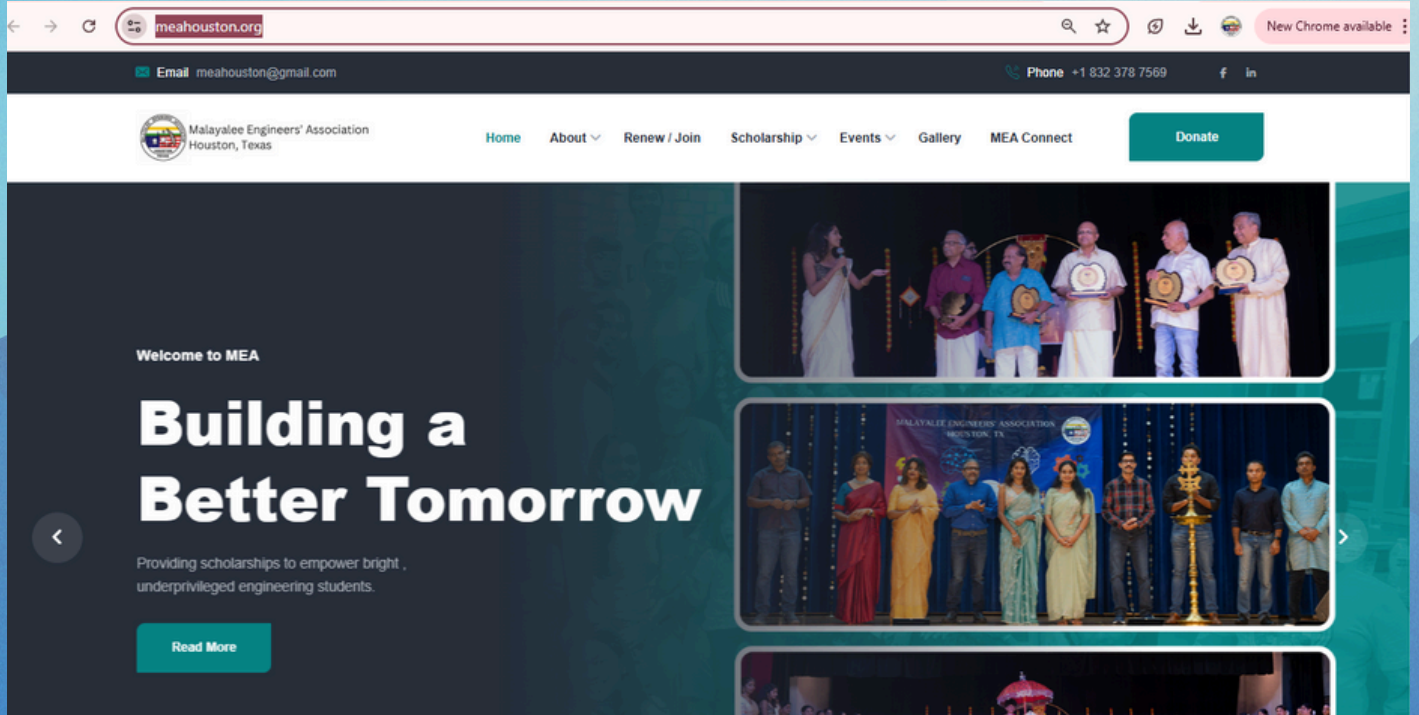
meahouston.org

New Chrome available

Email meahouston@gmail.com

Phone +1 832 378 7569

Malayalee Engineers' Association Houston, Texas

Home About Renew / Join Scholarship Events Gallery MEA Connect

Donate

Welcome to MEA

Building a Better Tomorrow

Providing scholarships to empower bright , underprivileged engineering students.

Read More

MALAYALEE ENGINEERS' ASSOCIATION HOUSTON, TX